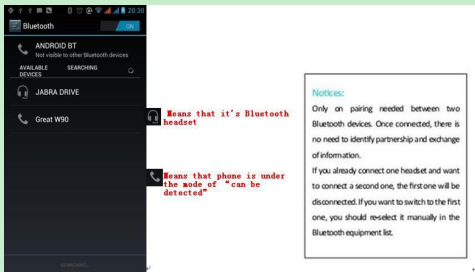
20:38
Bluetooth
ON
ANDROID BT
Not visible to other Bluetooth devices
AVAILABLE DEVICES
SEARCHING
JABRA DRIVE
Great W90
SEARCHING...

Means that it's Bluetooth headset

Means that phone is under the mode of "can be detected"

Notices:
Only on pairing needed between two Bluetooth devices. Once connected, there is no need to identify partnership and exchange of information.
If you already connect one headset and want to connect a second one, the first one will be disconnected. If you want to switch to the first one, you should re-select it manually in the Bluetooth equipment list.